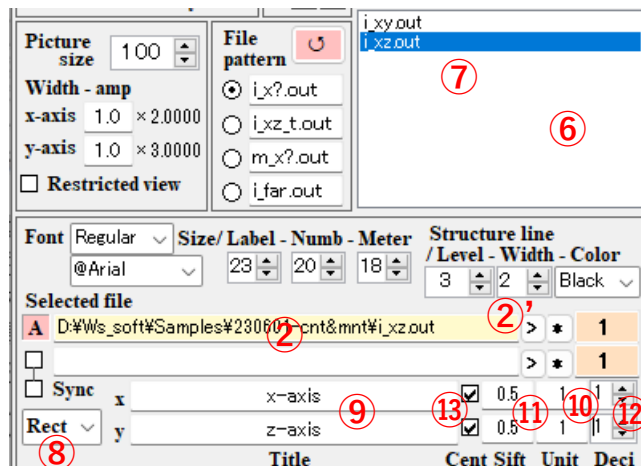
Picture size 100
Width - amp
x-axis 1.0 × 2.0000
y-axis 1.0 × 3.0000
☐ Restricted view

File pattern ↺
⦿ i_x?.out
○ i_xz_t.out
○ m_x?.out
○ i_far.out

i_xy.out
i_xz.out
⑦
⑥

Font Regular
@Arial
Size/ Label - Numb - Meter
23 20 18
Structure line / Level - Width - Color
3 2 Black
Selected file
②'
A D:¥Ws_soft¥Samples¥230601-cnt&mnt¥i_xz.out > * 1
②
☐ > * 1
☐ Sync
x x-axis ⑨ ⑬ 0.5 ⑪ 1 ⑩ 1 ⑫
Rect y z-axis 0.5 1 1
⑧
Title Cent Sift Unit Deci